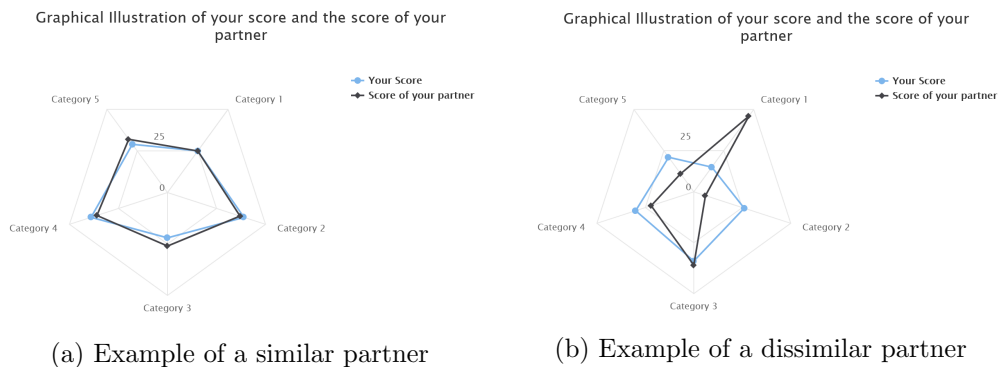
Graphical Illustration of your score and the score of your partner

Your Score
Score of your partner

Category 5
Category 1
25
0
Category 4
Category 2
Category 3

(a) Example of a similar partner

Graphical Illustration of your score and the score of your partner

Your Score
Score of your partner

Category 5
Category 1
25
0
Category 4
Category 2
Category 3

(b) Example of a dissimilar partner